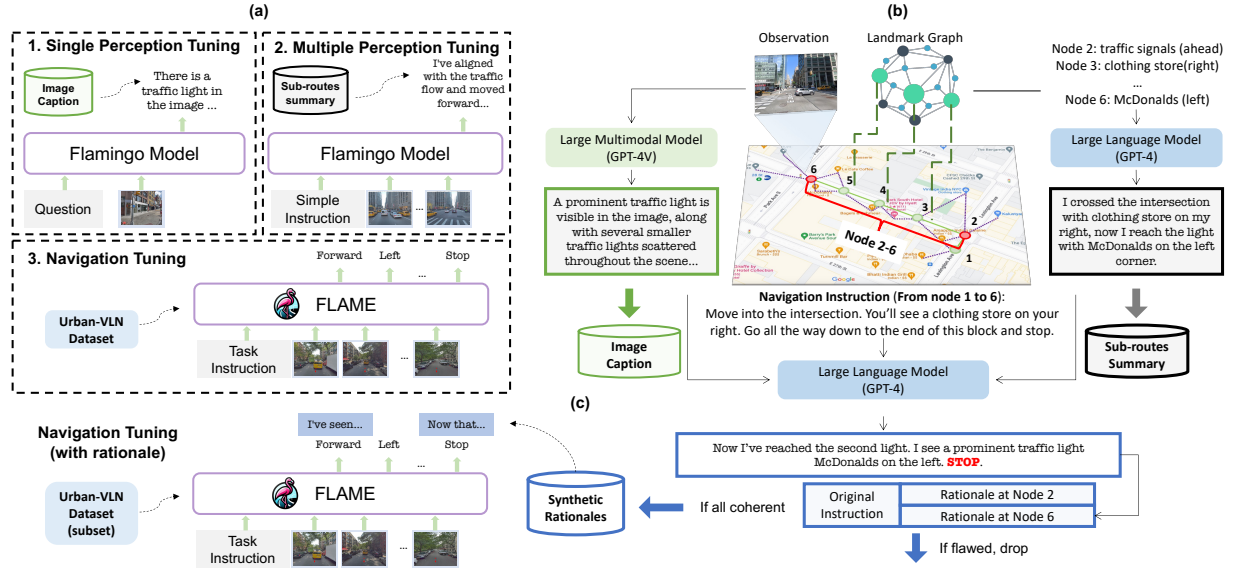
(a)

1. Single Perception Tuning

Image Caption

There is a traffic light in the image ...

Flamingo Model

Question

2. Multiple Perception Tuning

Sub-routes summary

I've aligned with the traffic flow and moved forward...

Flamingo Model

Simple Instruction

...

3. Navigation Tuning

Forward Left ... Stop

Urban-VLN Dataset

FLAME

Task Instruction

...

Navigation Tuning (with rationale)

I've seen... Now that...

Forward Left ... Stop

Urban-VLN Dataset (subset)

FLAME

Task Instruction

...

(b)

Observation

Landmark Graph

Node 2: traffic signals (ahead)
Node 3: clothing store(right)
...
Node 6: McDonalds (left)

Large Multimodal Model (GPT-4V)

A prominent traffic light is visible in the image, along with several smaller traffic lights scattered throughout the scene...

Image Caption

6 5 4 3 2 1

Node 2-6

Large Language Model (GPT-4)

I crossed the intersection with clothing store on my right, now I reach the light with McDonalds on the left corner.

Sub-routes Summary

Navigation Instruction (From node 1 to 6):
Move into the intersection. You'll see a clothing store on your right. Go all the way down to the end of this block and stop.

Large Language Model (GPT-4)

(c)

Now I've reached the second light. I see a prominent traffic light McDonalds on the left. STOP.

Synthetic Rationales

If all coherent

| Original Instruction | Rationale at Node 2 |
|---|---|
| | Rationale at Node 6 |

If flawed, drop